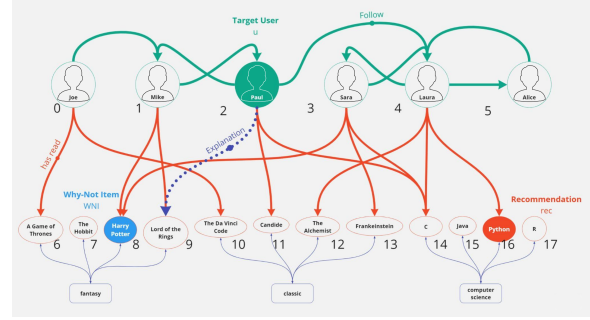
Target User
u

Follow

Joe
0

Mike
1

Paul
2

Sara
3

Laura
4

Alice
5

has read

Explanation

Why-Not Item
WNI

Recommendation
rec

A Game of Thrones
6

The Hobbit
7

Harry Potter
8

Lord of the Rings
9

The Da Vinci Code
10

Candide
11

The Alchemist
12

Frankenstein
13

C
14

Java
15

Python
16

R
17

fantasy

classic

computer science